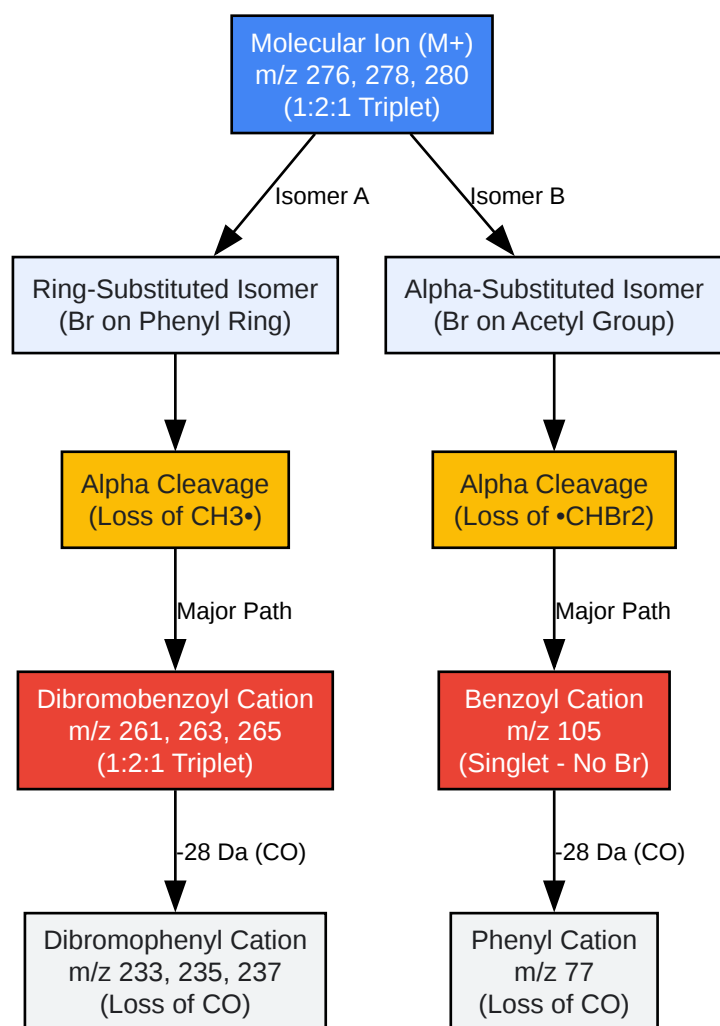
Molecular Ion (M+)
m/z 276, 278, 280
(1:2:1 Triplet)

Isomer A

Isomer B

Ring-Substituted Isomer
(Br on Phenyl Ring)

Alpha-Substituted Isomer
(Br on Acetyl Group)

Alpha Cleavage
(Loss of CH3•)

Alpha Cleavage
(Loss of •CHBr2)

Major Path

Major Path

Dibromobenzoyl Cation
m/z 261, 263, 265
(1:2:1 Triplet)

Benzoyl Cation
m/z 105
(Singlet - No Br)

-28 Da (CO)

-28 Da (CO)

Dibromophenyl Cation
m/z 233, 235, 237
(Loss of CO)

Phenyl Cation
m/z 77
(Loss of CO)